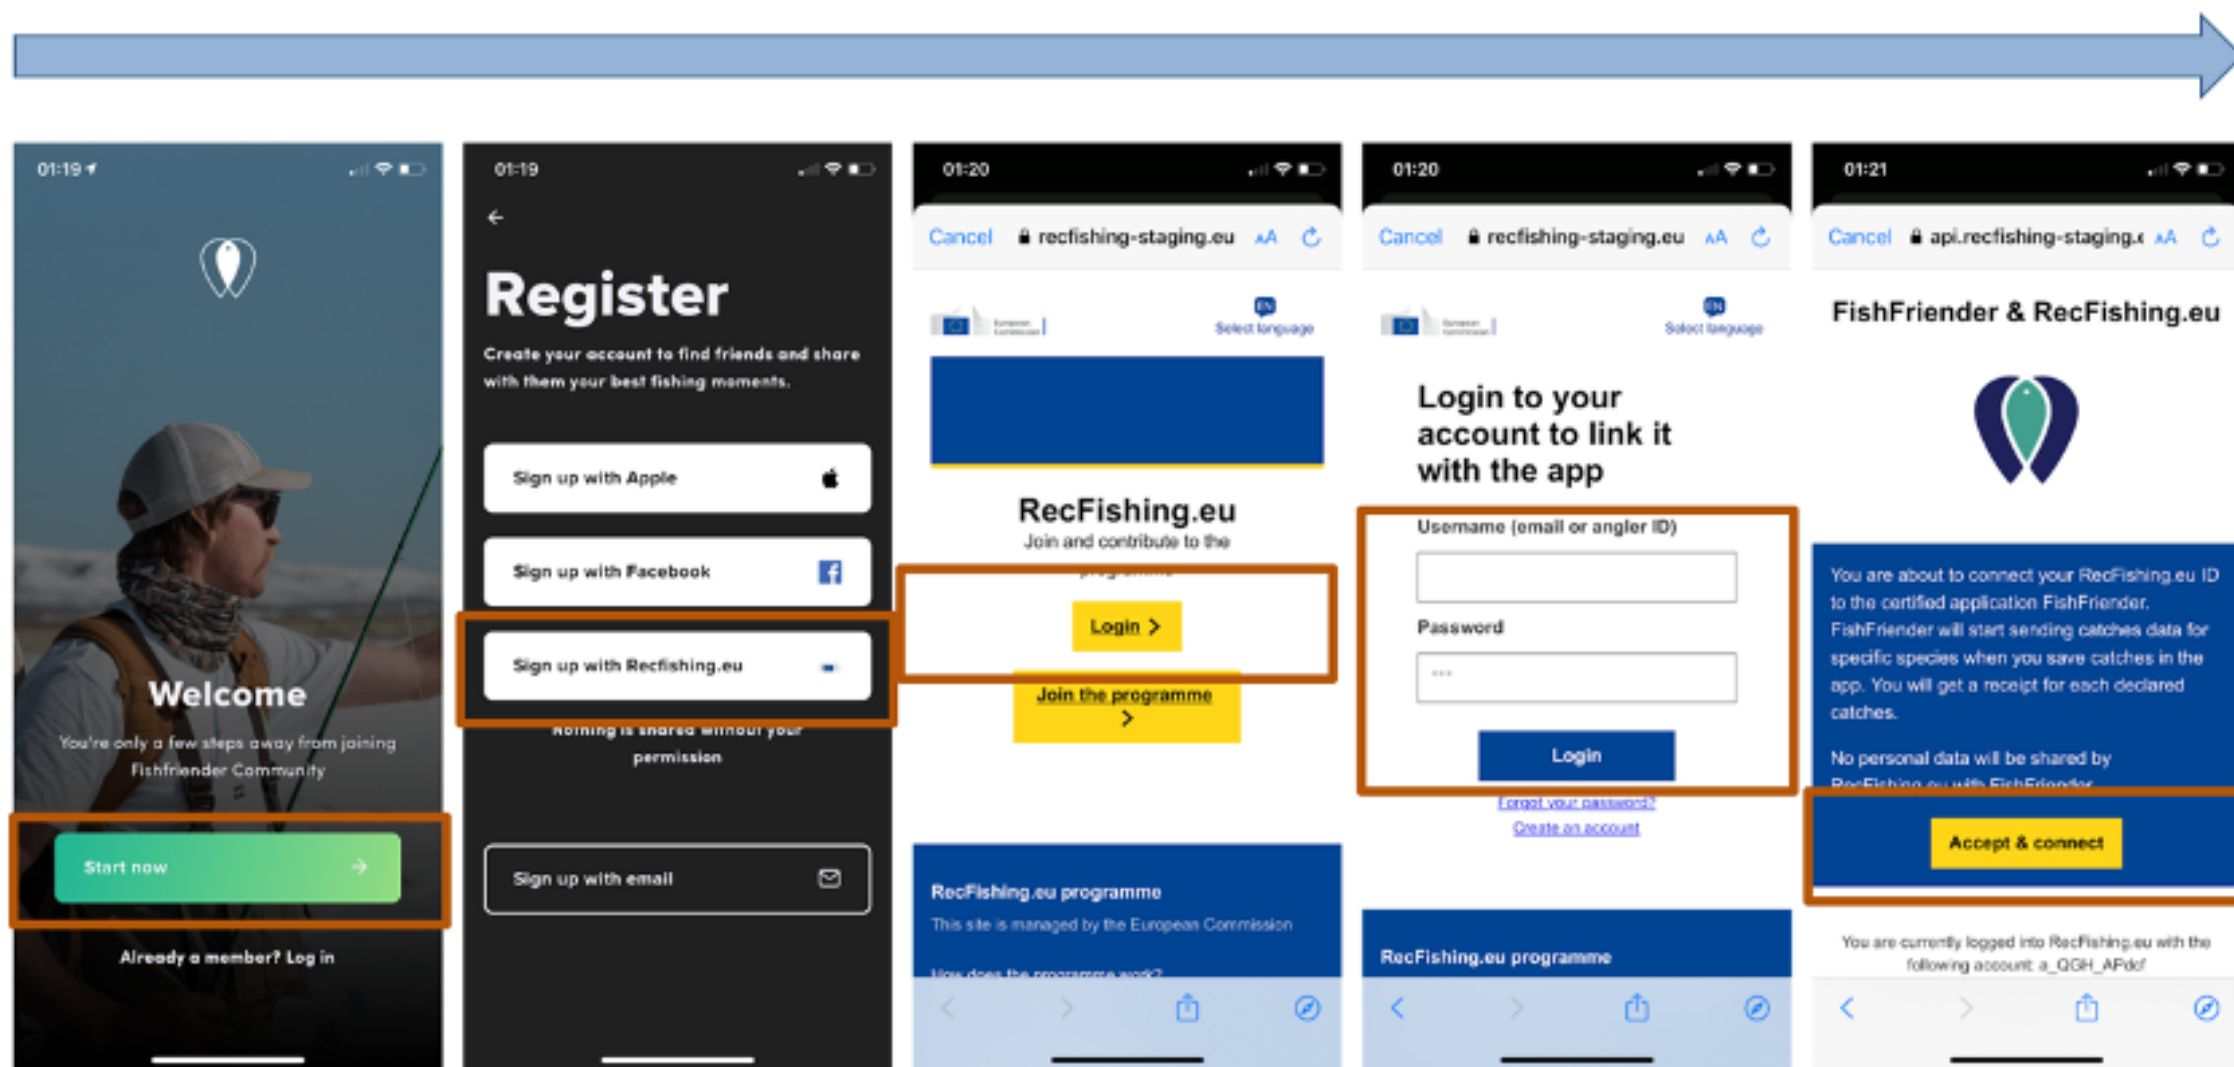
01:19

Welcome

You're only a few steps away from joining Fishfriender Community

Start now

Already a member? Log in

01:19

Register

Create your account to find friends and share with them your best fishing moments.

Sign up with Apple

Sign up with Facebook

Sign up with Recfishing.eu

Nothing is shared without your permission

Sign up with email

01:20

Cancel recfishing-staging.eu AA

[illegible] Select language

RecFishing.eu

Join and contribute to the programme

Login >

Join the programme >

RecFishing.eu programme

This site is managed by the European Commission

How does the programme work?

01:20

Cancel recfishing-staging.eu AA

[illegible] Select language

Login to your account to link it with the app

Username (email or angler ID)

Password

Login

Forgot your password?

Create an account

RecFishing.eu programme

01:21

Cancel api.recfishing-staging.e AA

FishFriender & RecFishing.eu

You are about to connect your RecFishing.eu ID to the certified application FishFriender. FishFriender will start sending catches data for specific species when you save catches in the app. You will get a receipt for each declared catches.

No personal data will be shared by RecFishing.eu with FishFriender.

Accept & connect

You are currently logged into RecFishing.eu with the following account: a_QGH_APdof